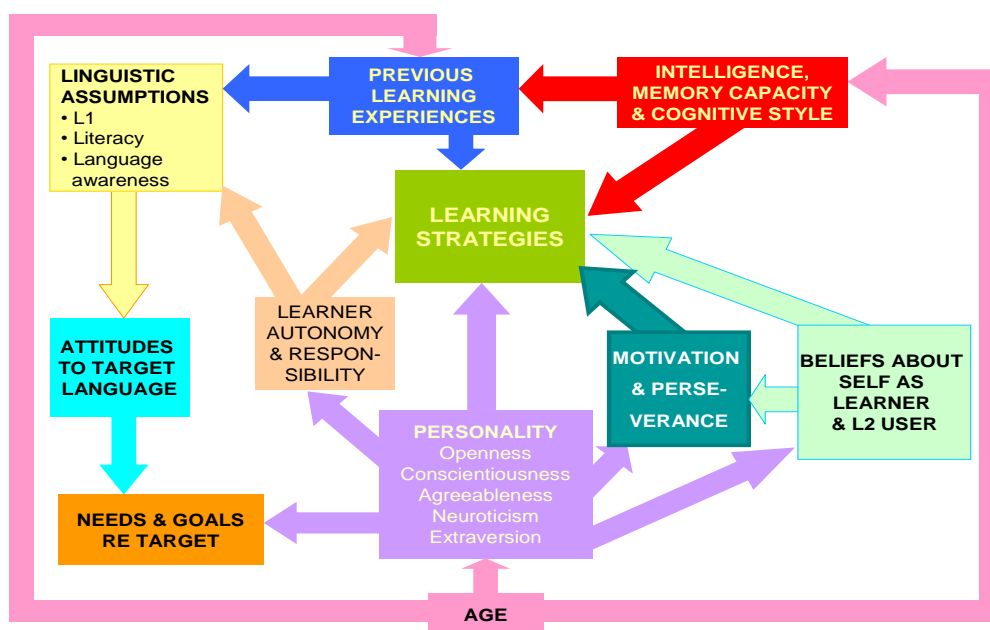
LINGUISTIC ASSUMPTIONS
• L1
• Literacy
• Language awareness

PREVIOUS LEARNING EXPERIENCES

INTELLIGENCE, MEMORY CAPACITY & COGNITIVE STYLE

LEARNING STRATEGIES

ATTITUDES TO TARGET LANGUAGE

LEARNER AUTONOMY & RESPONSIBILITY

MOTIVATION & PERSEVERANCE

BELIEFS ABOUT SELF AS LEARNER & L2 USER

PERSONALITY
Openness
Conscientiousness
Agreeableness
Neuroticism
Extraversion

NEEDS & GOALS RE TARGET

AGE